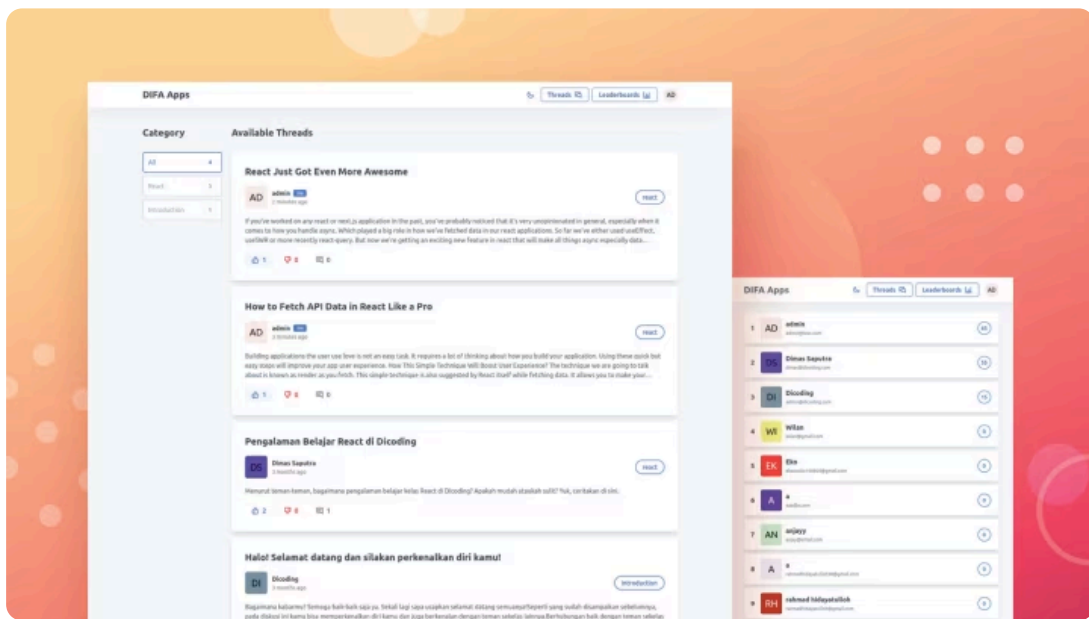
DIFA Apps

Threads Leaderboards AD

Category

All

React

Introduction

Available Threads

React Just Got Even More Awesome

AD admin

react

If you've worked on any react or next.js application in the past, you've probably noticed that it's very unopinionated in general, especially when it comes to how you handle async. Which played a big role in how we've fetched data in our react applications. So far we've either used useEffect, useSWR or more recently react-query. But now we're getting an exciting new feature in react that will make all things async especially data...

1 0 0

How to Fetch API Data in React Like a Pro

AD admin

react

Building applications the user use love is not an easy task. It requires a lot of thinking about how you build your application. Using these quick but easy steps will improve your app user experience. How This Simple Technique Will Boost User Experience? The technique we are going to talk about is known as render as you fetch. This simple technique is also suggested by React itself while fetching data. It allows you to make your...

1 0 0

Pengalaman Belajar React di Dicoding

DS Dimas Saputra

react

Menurut teman-teman, bagaimana pengalaman belajar kelas React di Dicoding? Apakah mudah ataukah sulit? Yuk, ceritakan di sini.

2 0 1

Halo! Selamat datang dan silakan perkenalkan diri kamu!

DI Dicoding

introduction

Bagaimana kabarmu? Semoga baik-baik saja ya. Sekali lagi saya ucapkan selamat datang semuanya!

DIFA Apps

Threads Leaderboards AD

1 AD admin

2 DS Dimas Saputra

3 DI Dicoding

4 WI Wilan

5 EK Eki

6 A a

7 AN anjayy

8 A a

9 RH rahmad hidayatullah